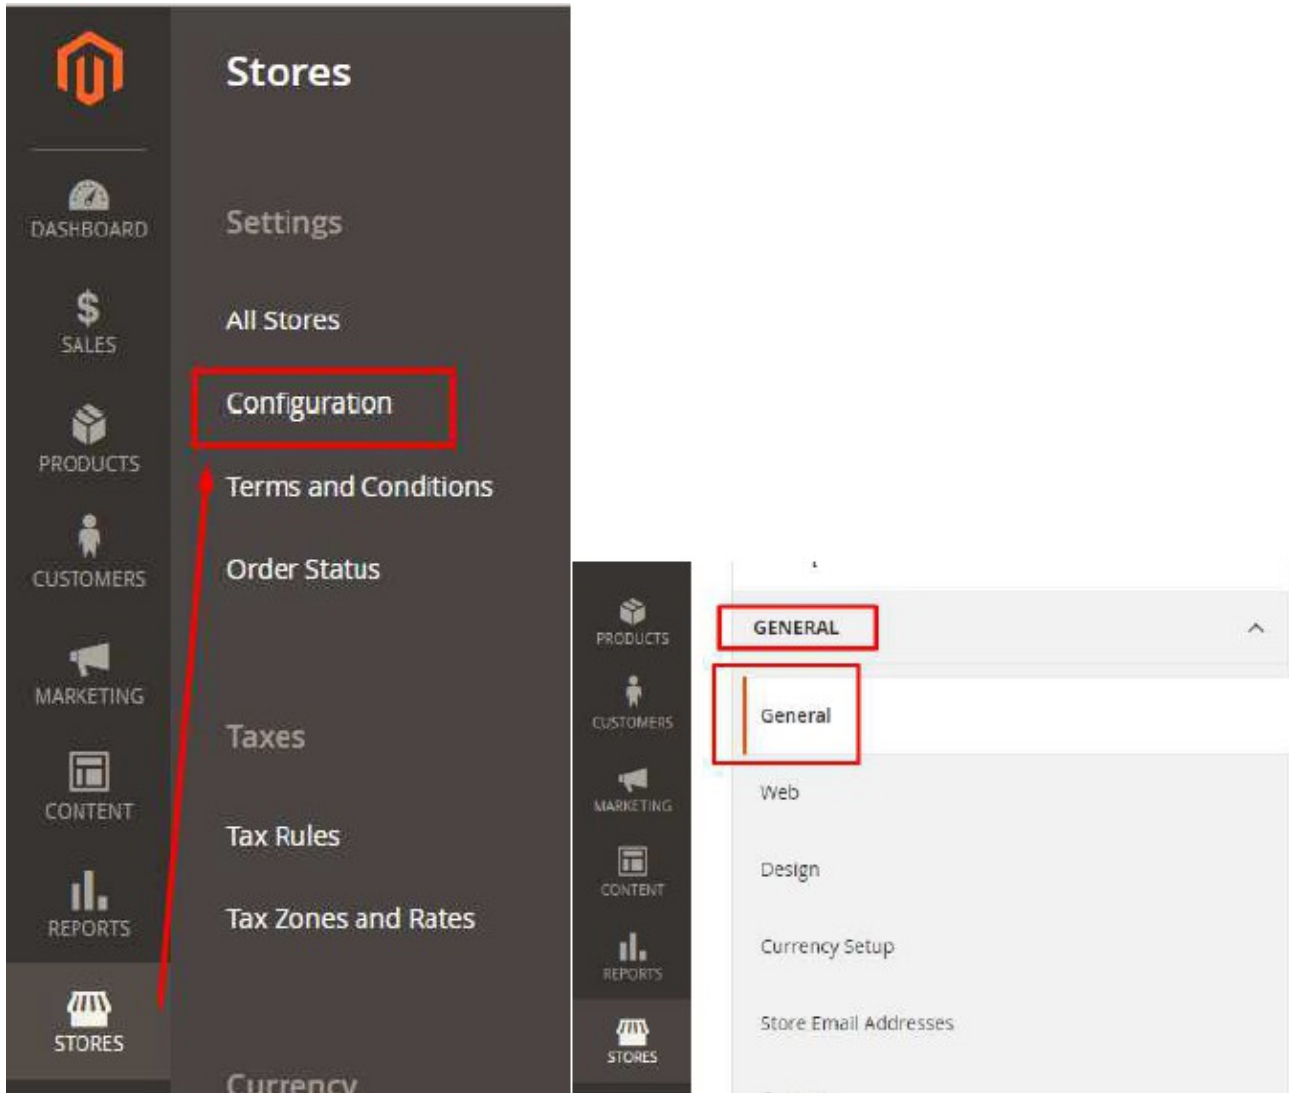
DASHBOARD
SALES
PRODUCTS
CUSTOMERS
MARKETING
CONTENT
REPORTS
STORES

Stores

Settings

All Stores

Configuration

Terms and Conditions

Order Status

Taxes

Tax Rules

Tax Zones and Rates

Currency

PRODUCTS
CUSTOMERS
MARKETING
CONTENT
REPORTS
STORES

GENERAL

General

Web

Design

Currency Setup

Store Email Addresses